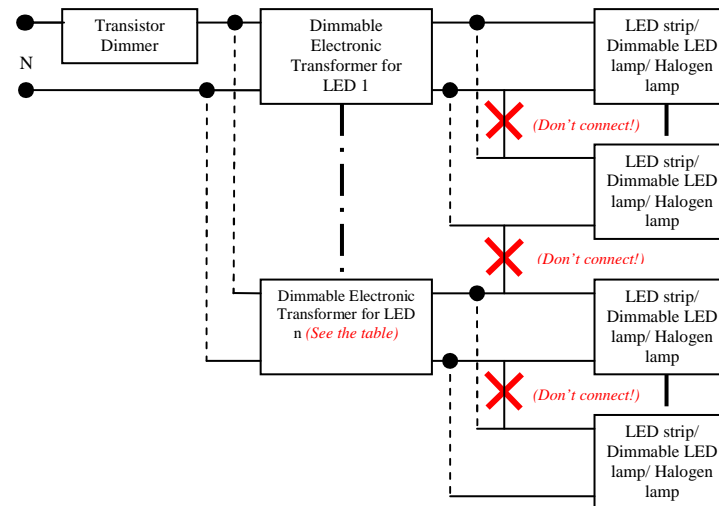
Transistor Dimmer

N

Dimmable Electronic Transformer for LED 1

LED strip/ Dimmable LED lamp/ Halogen lamp

(Don't connect!)

LED strip/ Dimmable LED lamp/ Halogen lamp

(Don't connect!)

Dimmable Electronic Transformer for LED n (See the table)

LED strip/ Dimmable LED lamp/ Halogen lamp

(Don't connect!)

LED strip/ Dimmable LED lamp/ Halogen lamp